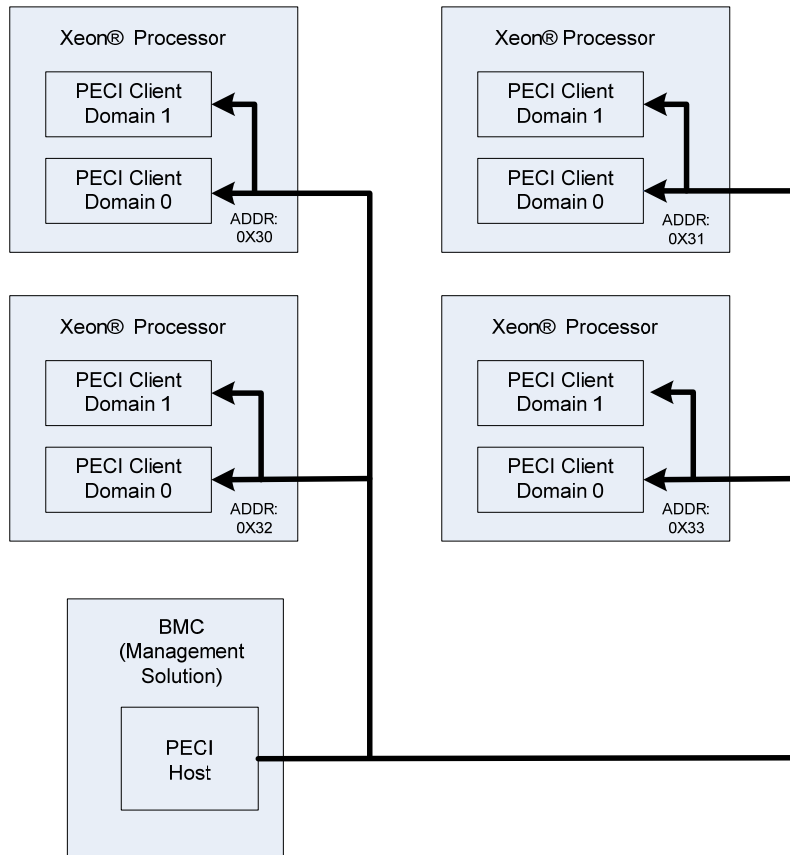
Xeon® Processor

PECI Client Domain 1

PECI Client Domain 0

ADDR: 0X30

Xeon® Processor

PECI Client Domain 1

PECI Client Domain 0

ADDR: 0X31

Xeon® Processor

PECI Client Domain 1

PECI Client Domain 0

ADDR: 0X32

Xeon® Processor

PECI Client Domain 1

PECI Client Domain 0

ADDR: 0X33

BMC (Management Solution)

PECI Host